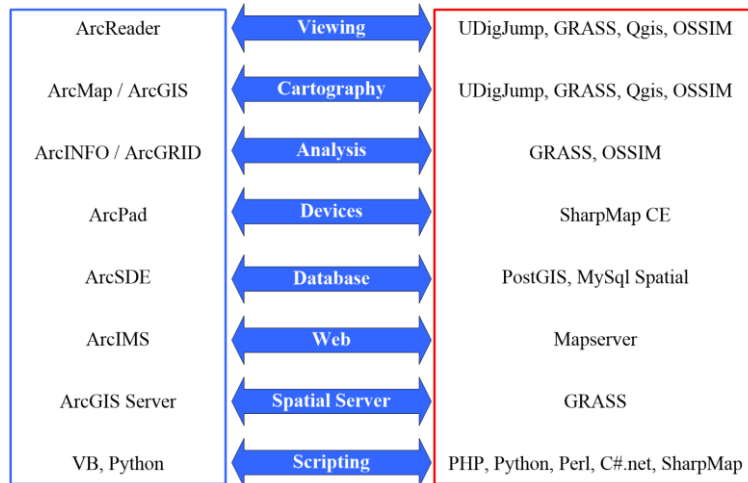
ArcReader
ArcMap / ArcGIS
ArcINFO / ArcGRID
ArcPad
ArcSDE
ArcIMS
ArcGIS Server
VB, Python

Viewing
Cartography
Analysis
Devices
Database
Web
Spatial Server
Scripting

UDigJump, GRASS, Qgis, OSSIM
UDigJump, GRASS, Qgis, OSSIM
GRASS, OSSIM
SharpMap CE
PostGIS, MySql Spatial
Mapserver
GRASS
PHP, Python, Perl, C#.net, SharpMap